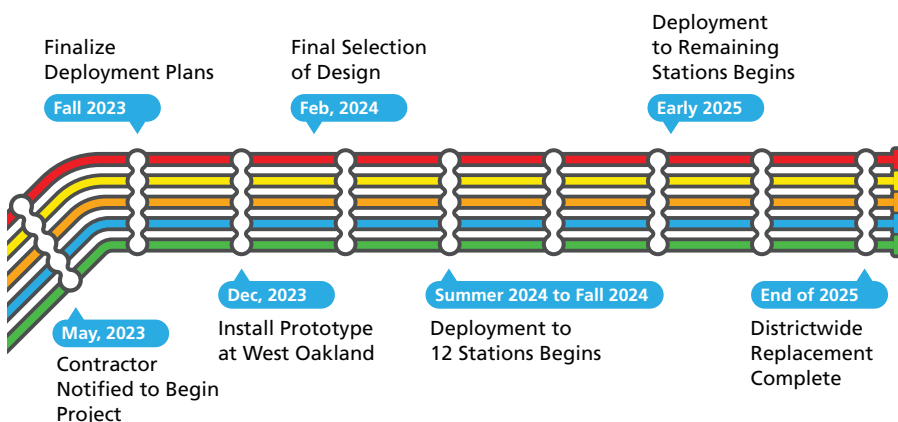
May, 2023
Contractor Notified to Begin Project

Finalize Deployment Plans
Fall 2023

Dec, 2023
Install Prototype at West Oakland

Final Selection of Design
Feb, 2024

Summer 2024 to Fall 2024
Deployment to 12 Stations Begins

Deployment to Remaining Stations Begins
Early 2025

End of 2025
Districtwide Replacement Complete